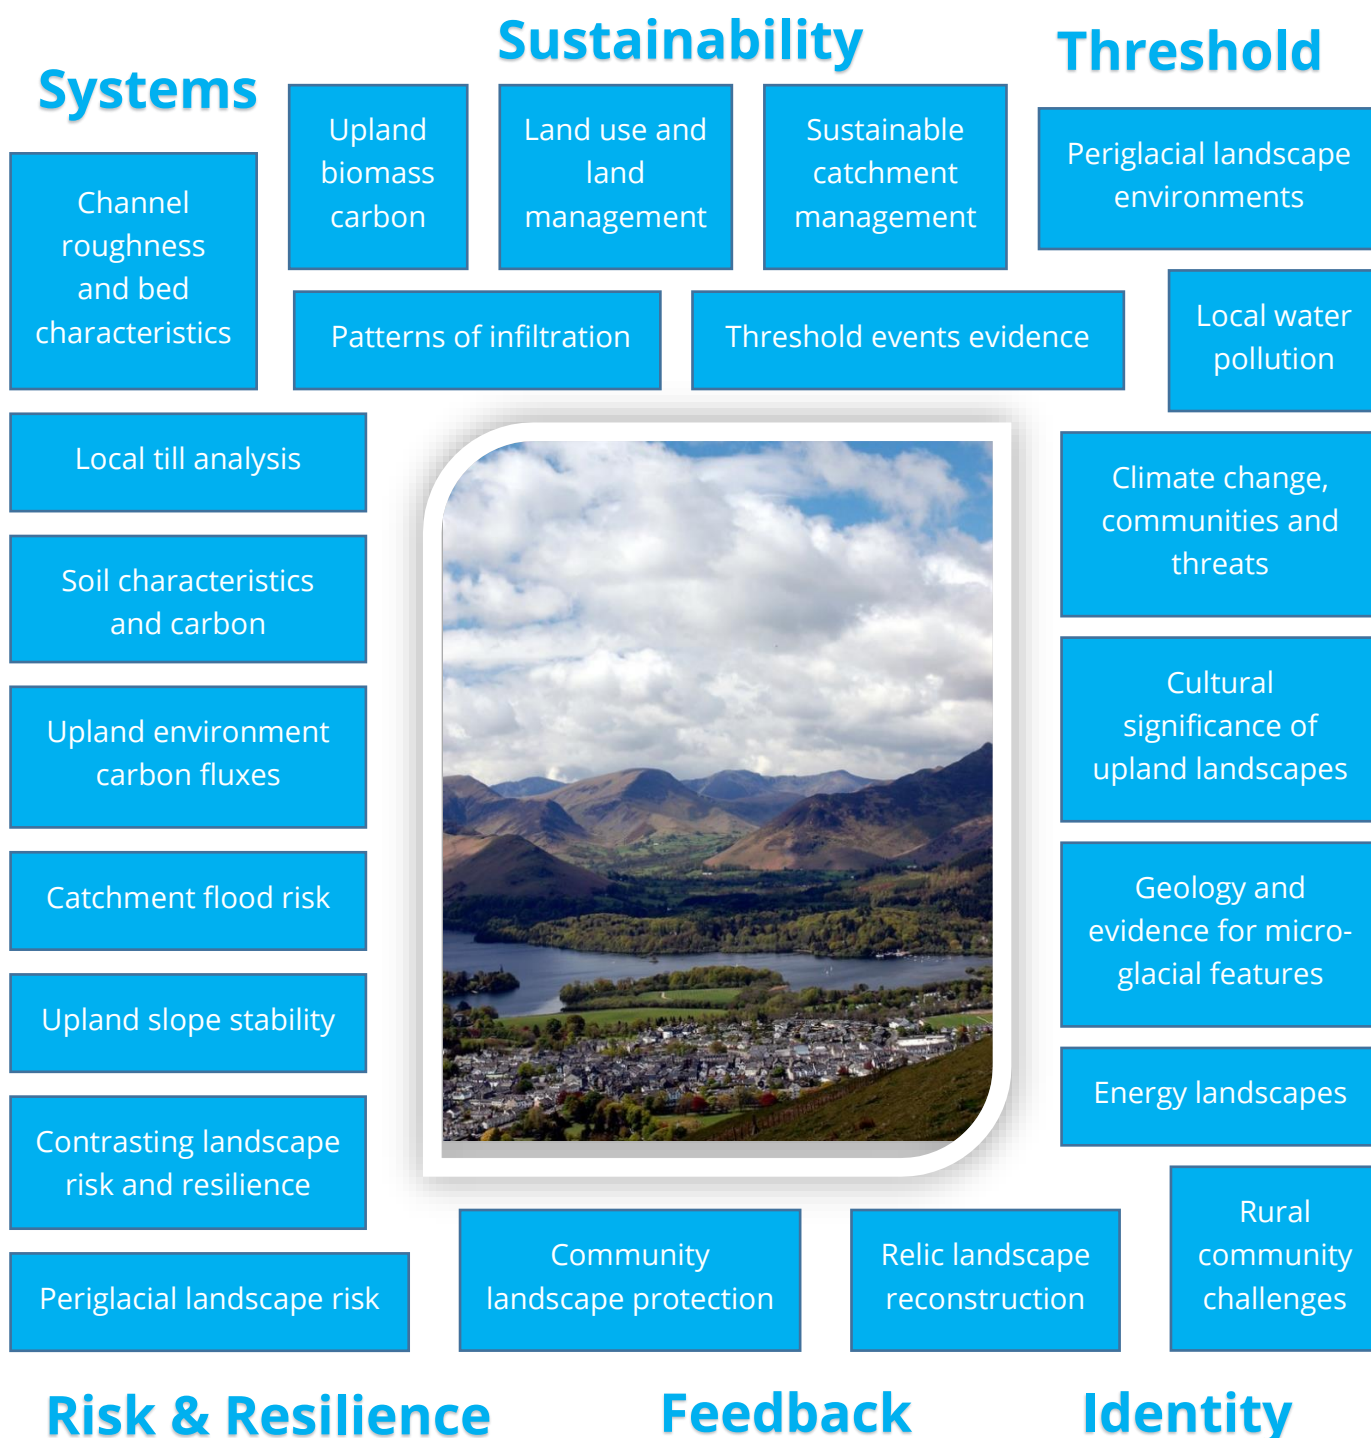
Systems

Sustainability

Threshold

Channel roughness and bed characteristics

Upland biomass carbon

Land use and land management

Sustainable catchment management

Periglacial landscape environments

Patterns of infiltration

Threshold events evidence

Local water pollution

Local till analysis

Climate change, communities and threats

Soil characteristics and carbon

Cultural significance of upland landscapes

Upland environment carbon fluxes

Catchment flood risk

Geology and evidence for micro-glacial features

Upland slope stability

Energy landscapes

Contrasting landscape risk and resilience

Rural community challenges

Periglacial landscape risk

Community landscape protection

Relic landscape reconstruction

Risk & Resilience

Feedback

Identity